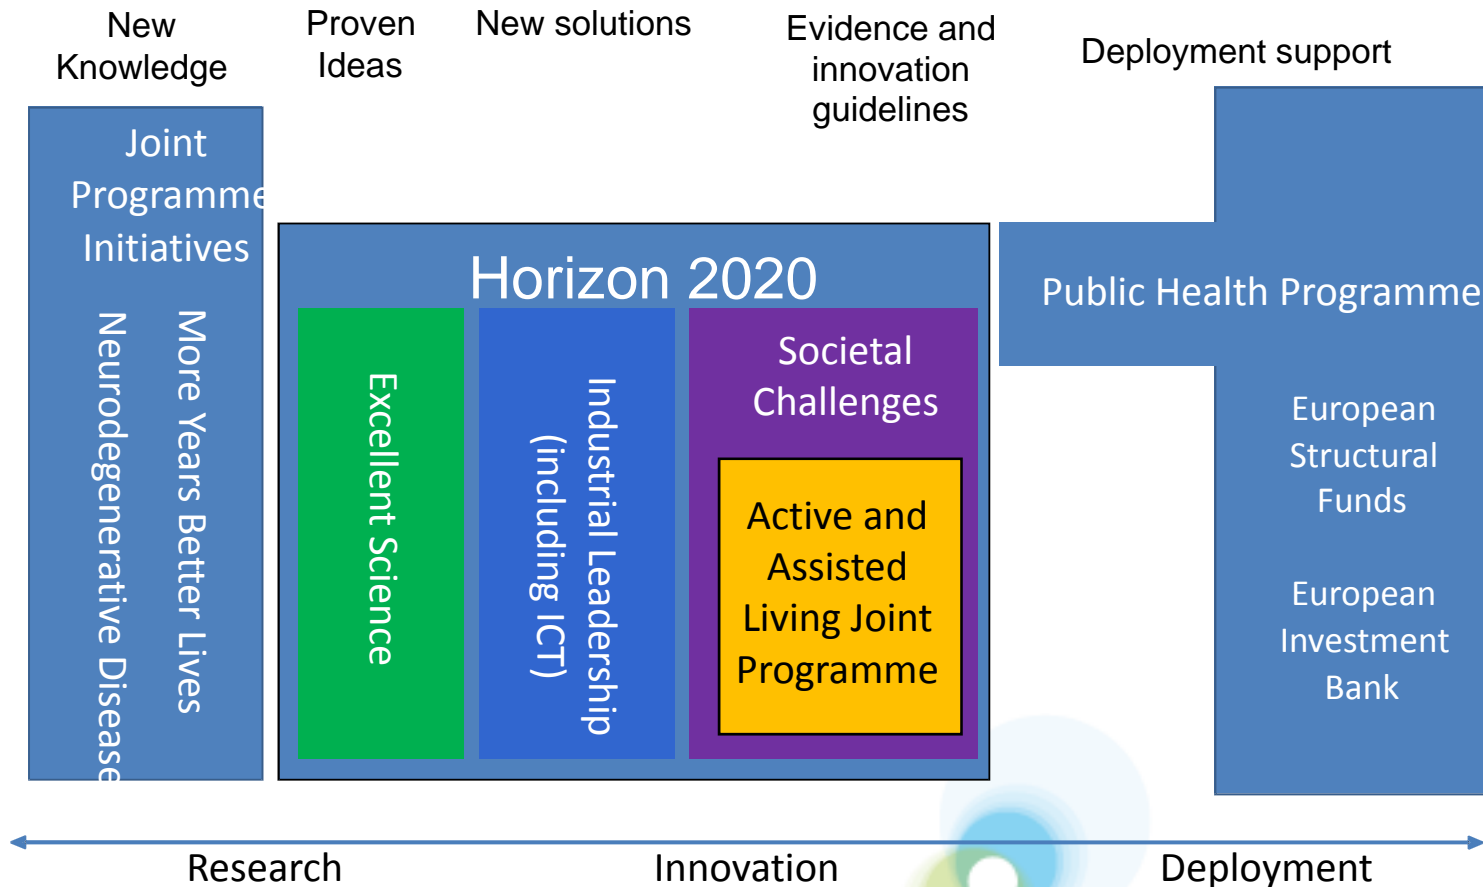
New Knowledge

Proven Ideas

New solutions

Evidence and innovation guidelines

Deployment support

Joint Programme Initiatives

More Years Better Lives

Neurodegenerative Disease

Horizon 2020

Excellent Science

Industrial Leadership (including ICT)

Societal Challenges

Active and Assisted Living Joint Programme

Public Health Programme

European Structural Funds

European Investment Bank

Research

Innovation

Deployment